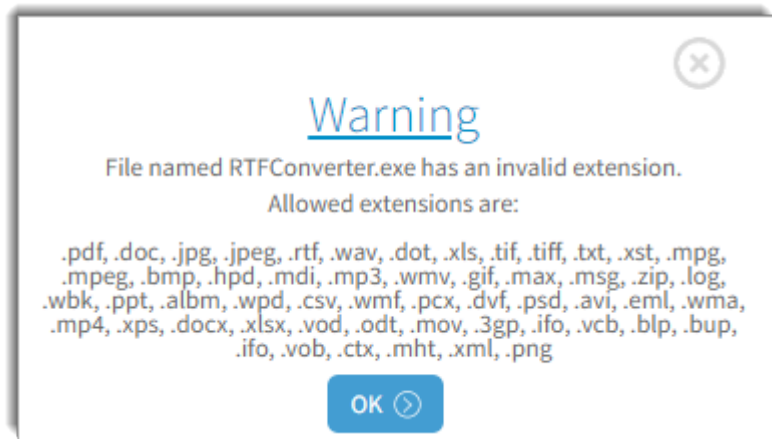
Warning

File named RTFConverter.exe has an invalid extension.

Allowed extensions are:

.pdf, .doc, .jpg, .jpeg, .rtf, .wav, .dot, .xls, .tif, .tiff, .txt, .xst, .mpg, .mpeg, .bmp, .hpd, .mdi, .mp3, .wmv, .gif, .max, .msg, .zip, .log, .wbk, .ppt, .albm, .wpd, .csv, .wmf, .pcx, .dvf, .psd, .avi, .eml, .wma, .mp4, .xps, .docx, .xlsx, .vod, .odt, .mov, .3gp, .ifo, .vcb, .blp, .bup, .ifo, .vob, .ctx, .mht, .xml, .png

OK